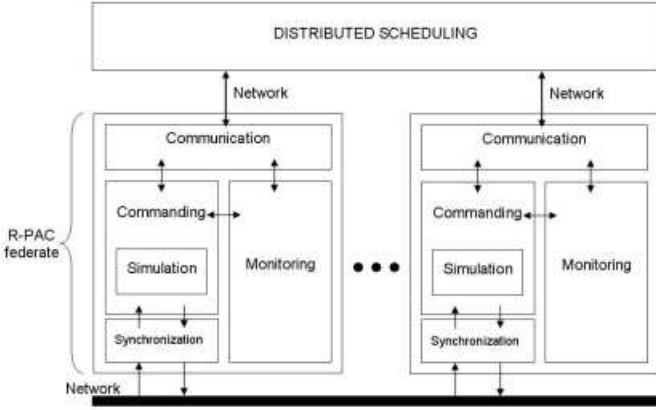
DISTRIBUTED SCHEDULING

Network

Network

R-PAC federate

Communication

Commanding

Simulation

Monitoring

Synchronization

Communication

Commanding

Simulation

Monitoring

Synchronization

Network